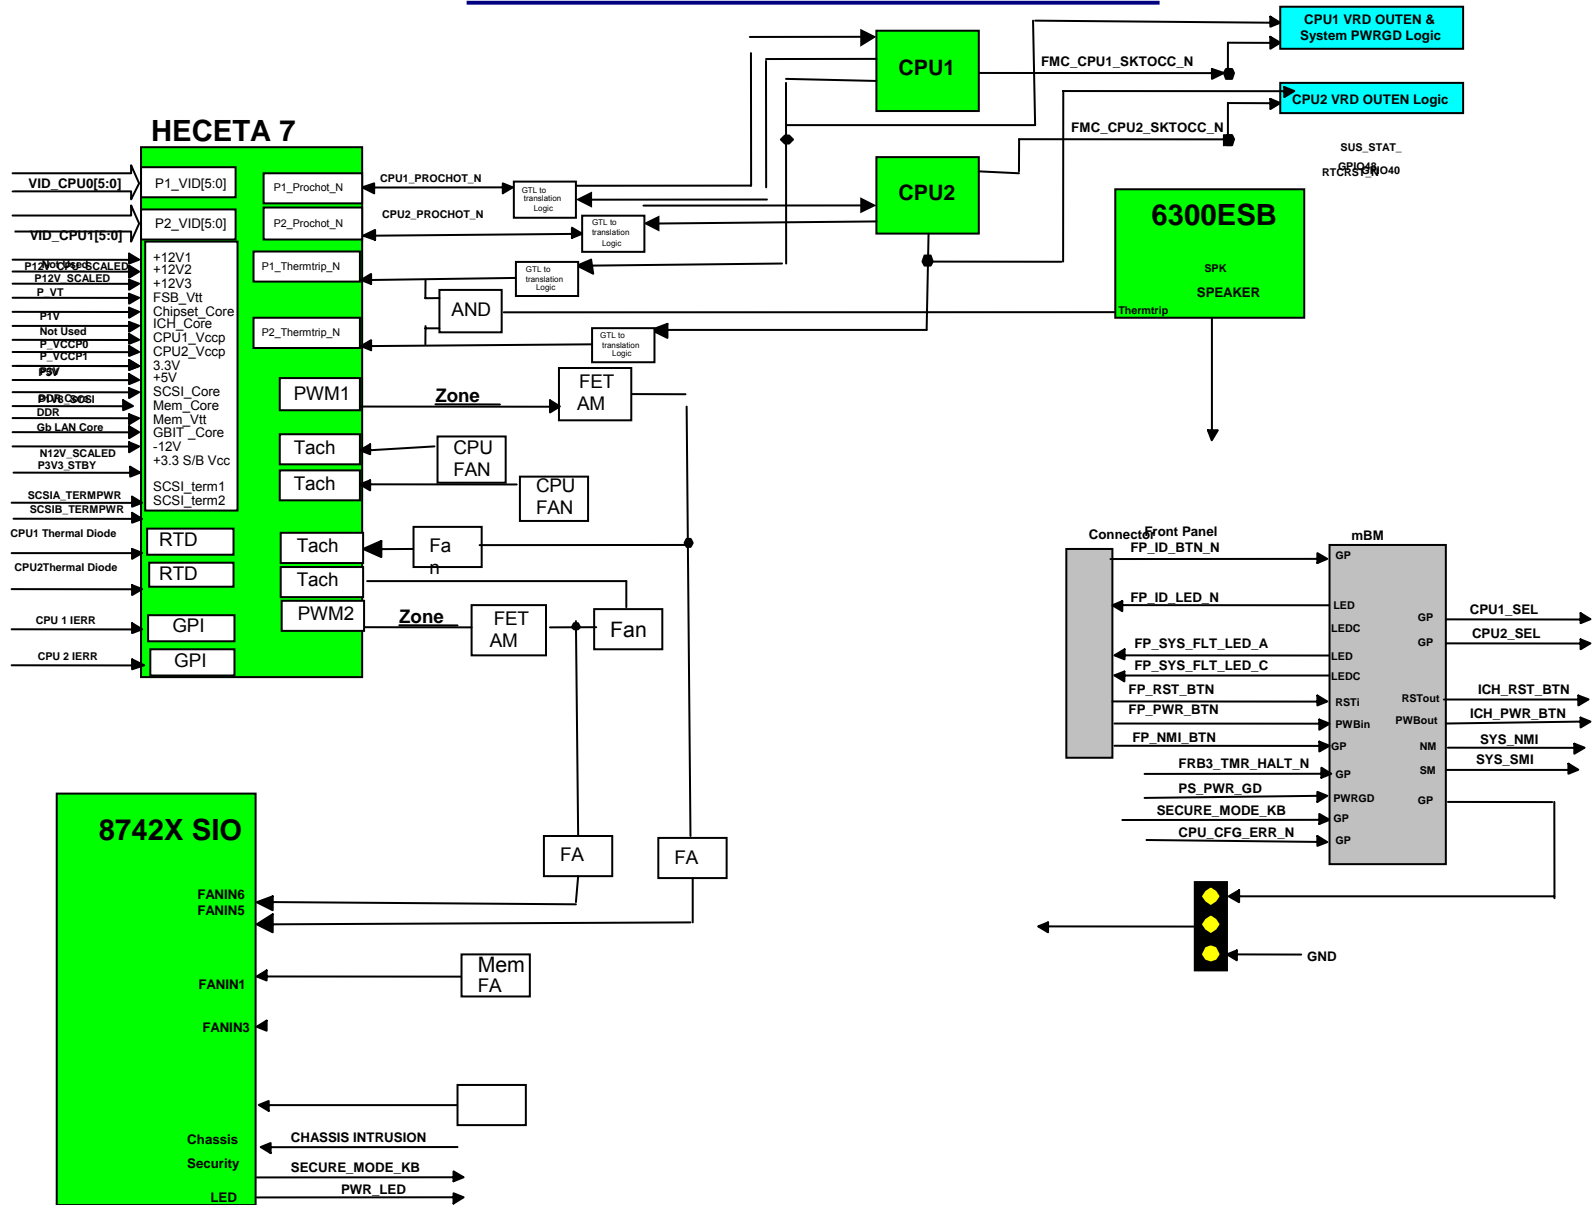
CPU1 VRD OUTEN & System PWRGD Logic

CPU1

FMC_CPU1_SKTOCC_N

CPU2 VRD OUTEN Logic

FMC_CPU2_SKTOCC_N

SUS_STAT_

GPIO48
RTCRST_N
GPIO40

HECETA 7

CPU2

6300ESB

VID_CPU0[5:0]

P1_VID[5:0]

P1_Prochot_N

CPU1_PROCHOT_N

GTL to translation Logic

CPU2_PROCHOT_N

P2_VID[5:0]

P2_Prochot_N

GTL to translation Logic

VID_CPU1[5:0]

SPK

SPEAKER

Not Used
P12V_SCALED
P12V_SCALED
P_VT

+12V1
+12V2
+12V3
FSB_Vtt
Chipset_Core
ICH_Core
CPU1_Vccp
CPU2_Vccp
3.3V
+5V
SCSI_Core
Mem_Core
Mem_Vtt
GBIT_Core
-12V
+3.3 S/B Vcc

SCSI_term1
SCSI_term2

P1_Thermtrip_N

GTL to translation Logic

P1V
Not Used
P_VCCP0
P_VCCP1
P5V
P5V

AND

Thermtrip

P2_Thermtrip_N

GTL to translation Logic

PWM1

Zone

FET AM

DDR Core
P1V8 SCSI
DDR
Gb LAN Core

Tach

CPU FAN

N12V_SCALED
P3V3_STBY

Tach

CPU FAN

SCSIA_TERMPWR
SCSIB_TERMPWR

CPU1 Thermal Diode

RTD

Tach

Fa n

CPU2Thermal Diode

RTD

Tach

PWM2

Zone

FET AM

Fan

CPU 1 IERR

GPI

CPU 2 IERR

GPI

Connector

Front Panel

FP_ID_BTN_N

mBM

GP

FP_ID_LED_N

LED

LEDC

GP

GP

CPU1_SEL

CPU2_SEL

FP_SYS_FLT_LED_A

FP_SYS_FLT_LED_C

LED

LEDC

FP_RST_BTN

FP_PWR_BTN

RSTi

PWBin

RSTout

PWBout

ICH_RST_BTN

ICH_PWR_BTN

FP_NMI_BTN

GP

NM

SYS_NMI

FRB3_TMR_HALT_N

GP

SM

SYS_SMI

PS_PWR_GD

PWRGD

GP

SECURE_MODE_KB

GP

CPU_CFG_ERR_N

GP

8742X SIO

FANIN6
FANIN5

FA

FA

FANIN1

Mem FA

FANIN3

GND

Chassis

CHASSIS INTRUSION

Security

SECURE_MODE_KB

LED

PWR_LED